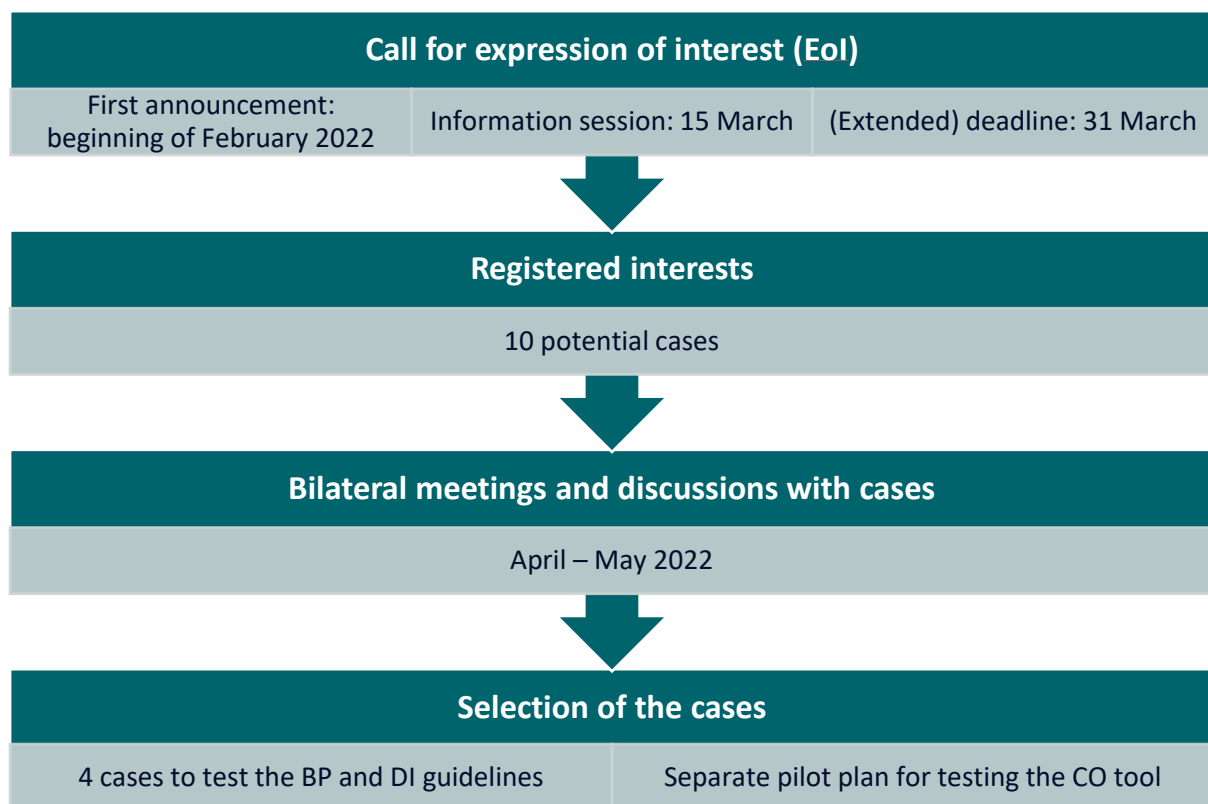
Call for expression of interest (EoI)

First announcement: beginning of February 2022

Information session: 15 March

(Extended) deadline: 31 March

Registered interests

10 potential cases

Bilateral meetings and discussions with cases

April – May 2022

Selection of the cases

4 cases to test the BP and DI guidelines

Separate pilot plan for testing the CO tool